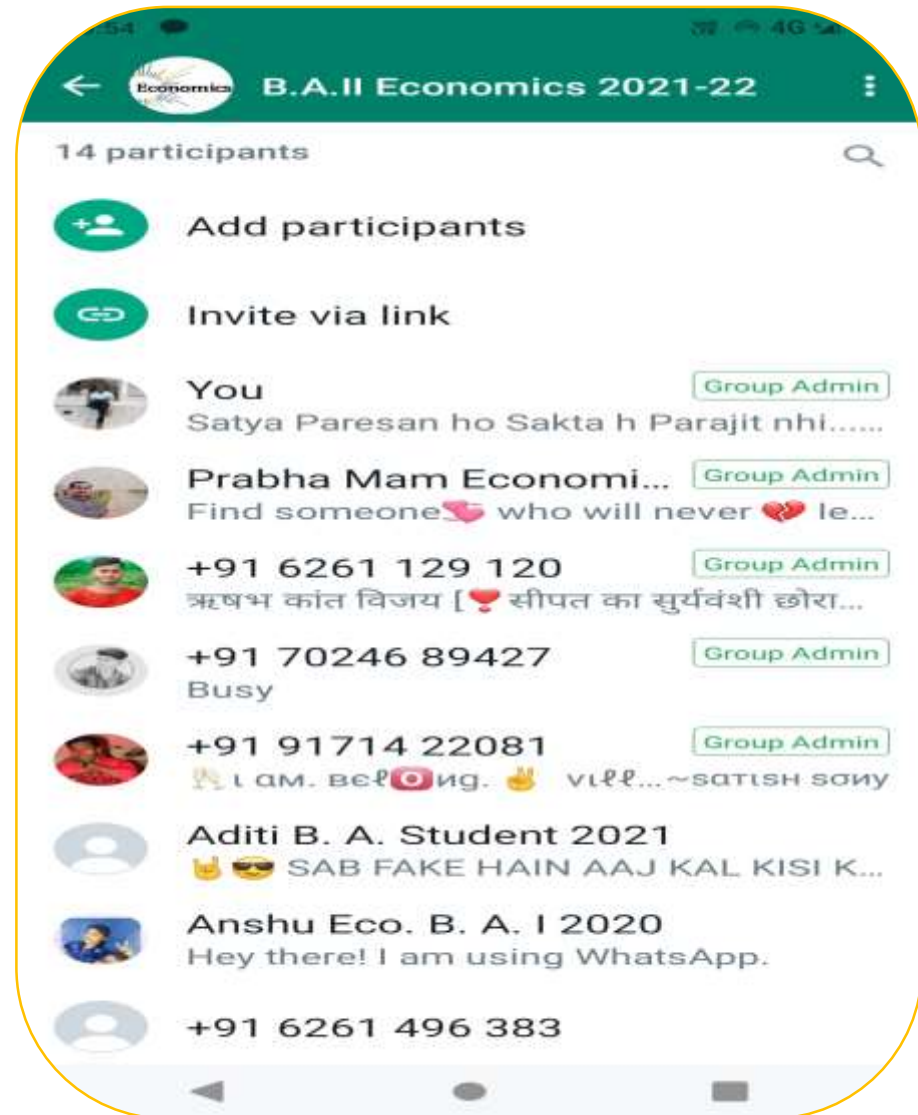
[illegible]:54 4G

Economics B.A.II Economics 2021-22

14 participants

Add participants

Invite via link

You Group Admin
Satya Paresan ho Sakta h Parajit nhi......

Prabha Mam Economi... Group Admin
Find someone💘 who will never 💔 le...

+91 6261 129 120 Group Admin
ऋषभ कांत विजय [❣️ सीपत का सुर्यवंशी छोरा...

+91 70246 89427 Group Admin
Busy

+91 91714 22081 Group Admin
🥂ι αм. вєℓ🅾️иg. ✌️ νιℓℓ...~ѕαтιѕн ѕσиу

Aditi B. A. Student 2021
🤘😎 SAB FAKE HAIN AAJ KAL KISI K...

Anshu Eco. B. A. I 2020
Hey there! I am using WhatsApp.

+91 6261 496 383